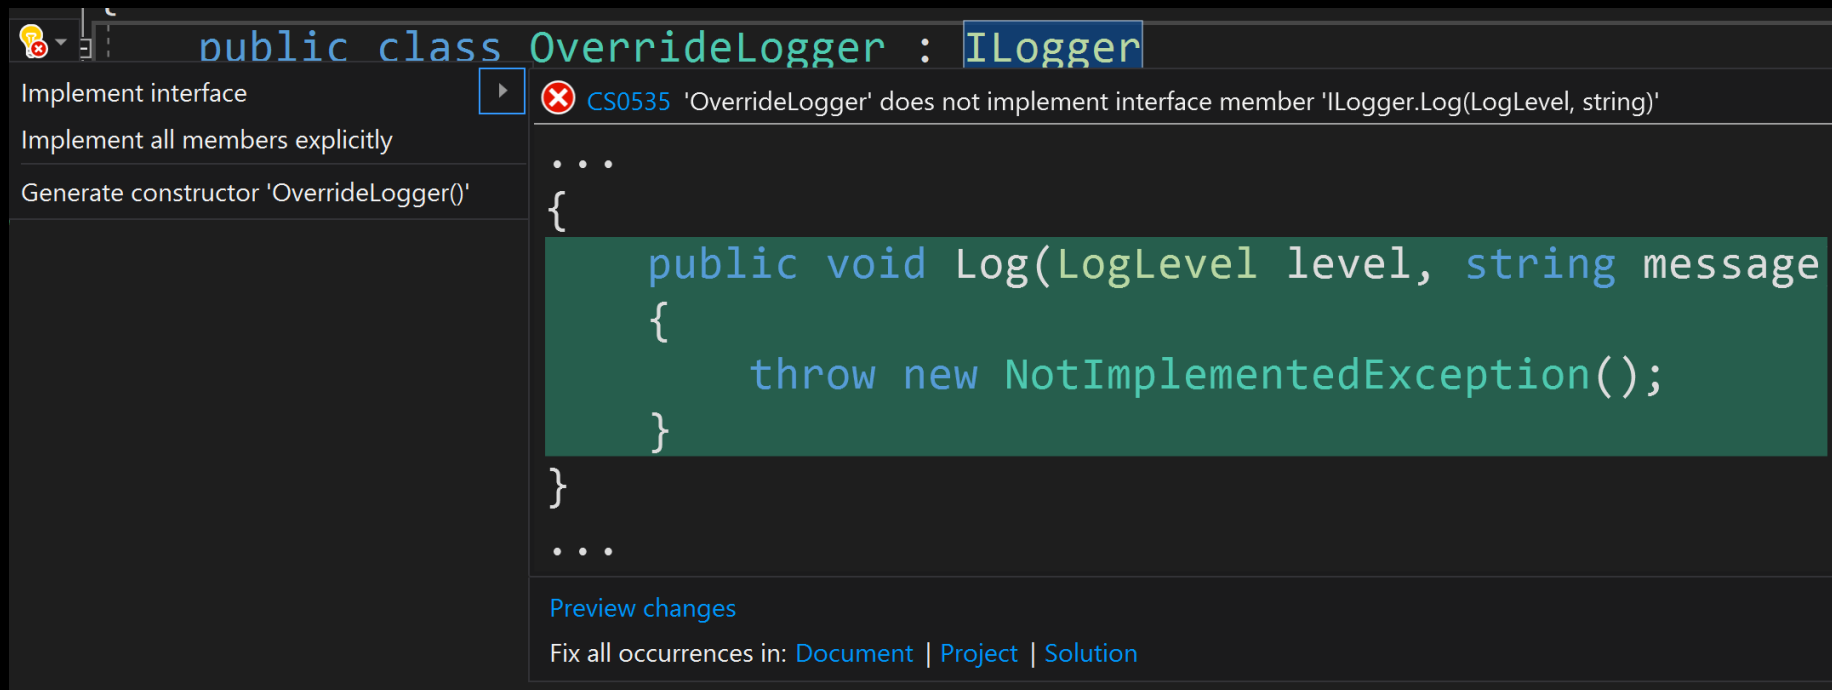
public class OverrideLogger : ILogger

Implement interface

Implement all members explicitly

Generate constructor 'OverrideLogger()'

CS0535 'OverrideLogger' does not implement interface member 'ILogger.Log(LogLevel, string)'

...
{
    public void Log(LogLevel level, string message
    {
        throw new NotImplementedException();
    }
}
...

Preview changes

Fix all occurrences in: Document | Project | Solution